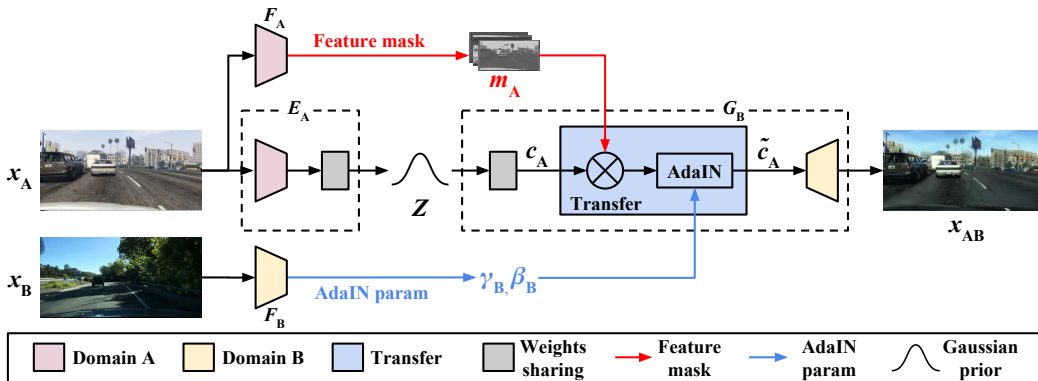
$F_A$

Feature mask

$m_A$

$E_A$

$G_B$

$x_A$

$Z$

$c_A$

AdaIN

$\tilde{c}_A$

Transfer

$x_{AB}$

$x_B$

AdaIN param

$\gamma_B, \beta_B$

$F_B$

Domain A

Domain B

Transfer

Weights sharing

Feature mask

AdaIN param

Gaussian prior